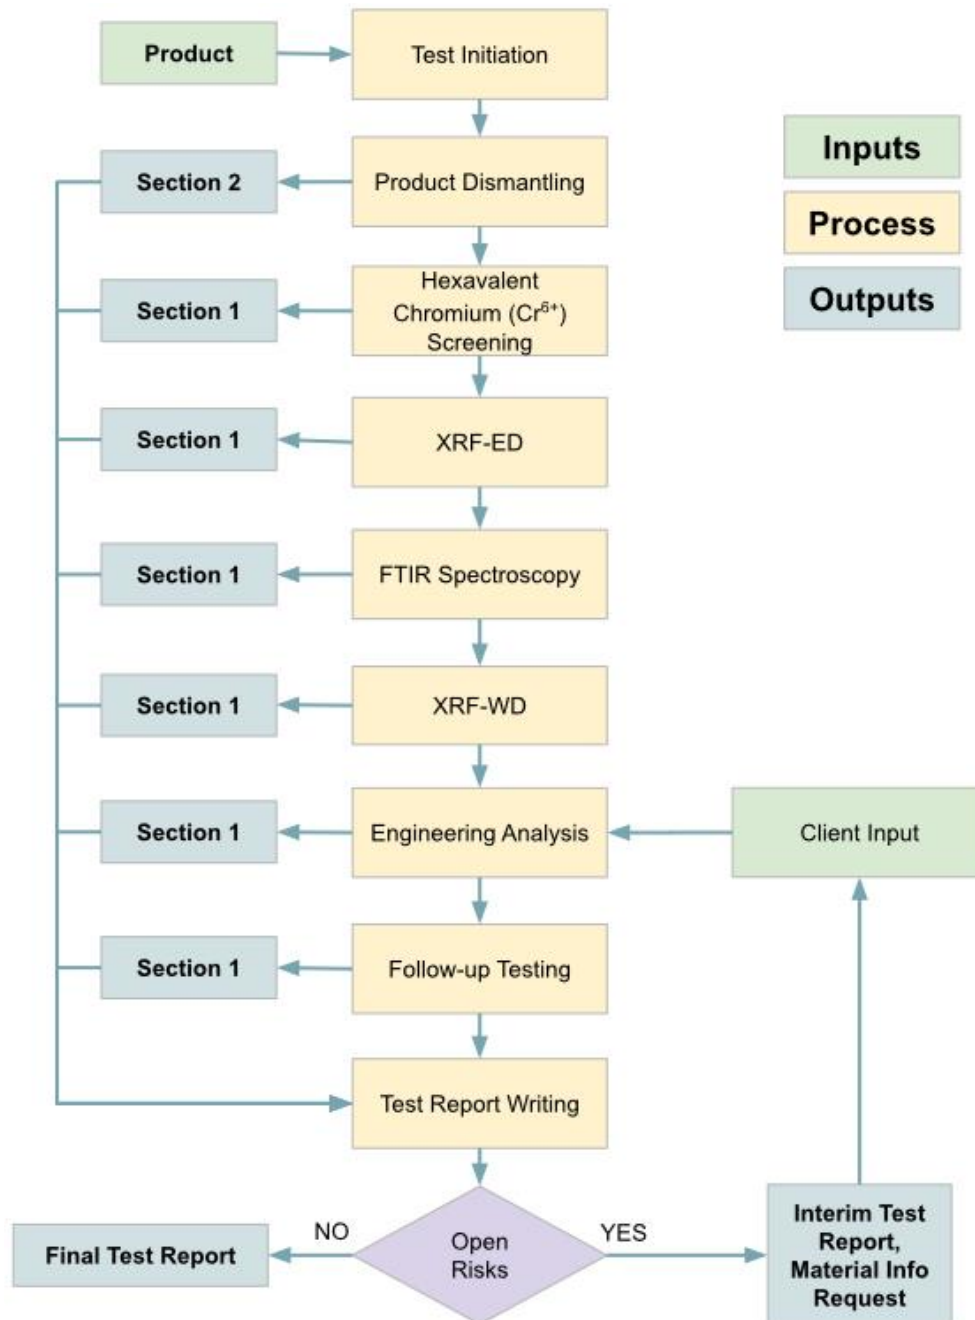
Product

Test Initiation

Inputs

Process

Outputs

Section 2

Product Dismantling

Section 1

Hexavalent Chromium ($Cr^{6+}$) Screening

Section 1

XRF-ED

Section 1

FTIR Spectroscopy

Section 1

XRF-WD

Section 1

Engineering Analysis

Client Input

Section 1

Follow-up Testing

Test Report Writing

Final Test Report

NO

Open Risks

YES

Interim Test Report, Material Info Request